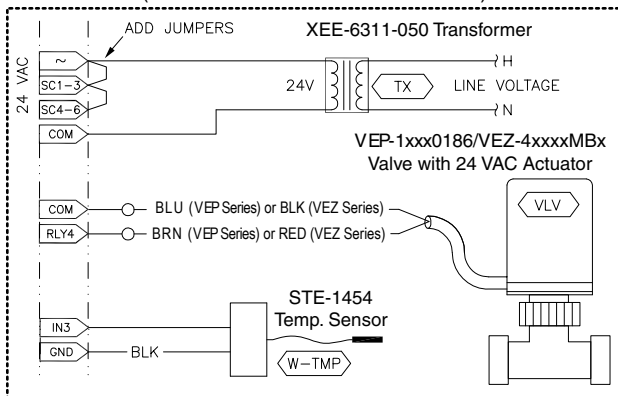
ADD JUMPERS

XEE-6311-050 Transformer

24 VAC

~

SC1–3

SC4–6

COM

24V

TX

H

LINE VOLTAGE

N

VEP-1xxx0186/VEZ-4xxxxMBx
Valve with 24 VAC Actuator

COM

BLU (VEP Series) or BLK (VEZ Series)

RLY4

BRN (VEP Series) or RED (VEZ Series)

VLV

IN3

GND

BLK

STE-1454
Temp. Sensor

W–TMP